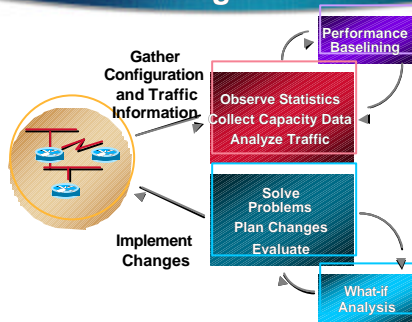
Performance Baselining

Gather Configuration and Traffic Information

Observe Statistics
Collect Capacity Data
Analyze Traffic

Solve Problems
Plan Changes
Evaluate

Implement Changes

What-if Analysis